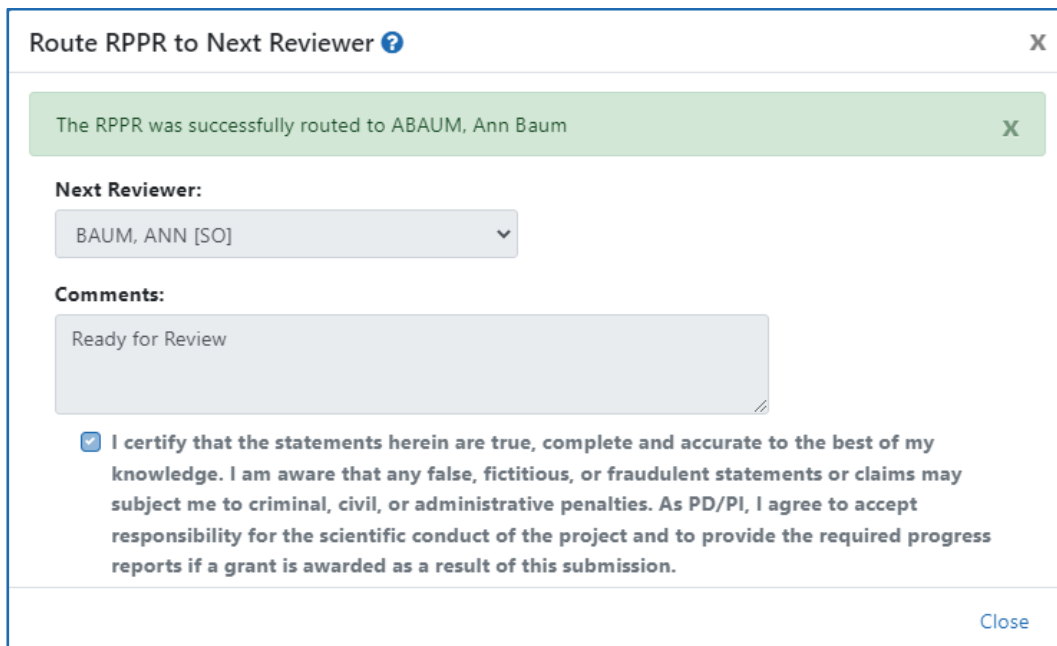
Route RPPR to Next Reviewer

X

The RPPR was successfully routed to ABAUM, Ann Baum

X

Next Reviewer:

BAUM, ANN [SO]

Comments:

Ready for Review

I certify that the statements herein are true, complete and accurate to the best of my knowledge. I am aware that any false, fictitious, or fraudulent statements or claims may subject me to criminal, civil, or administrative penalties. As PD/PI, I agree to accept responsibility for the scientific conduct of the project and to provide the required progress reports if a grant is awarded as a result of this submission.

Close